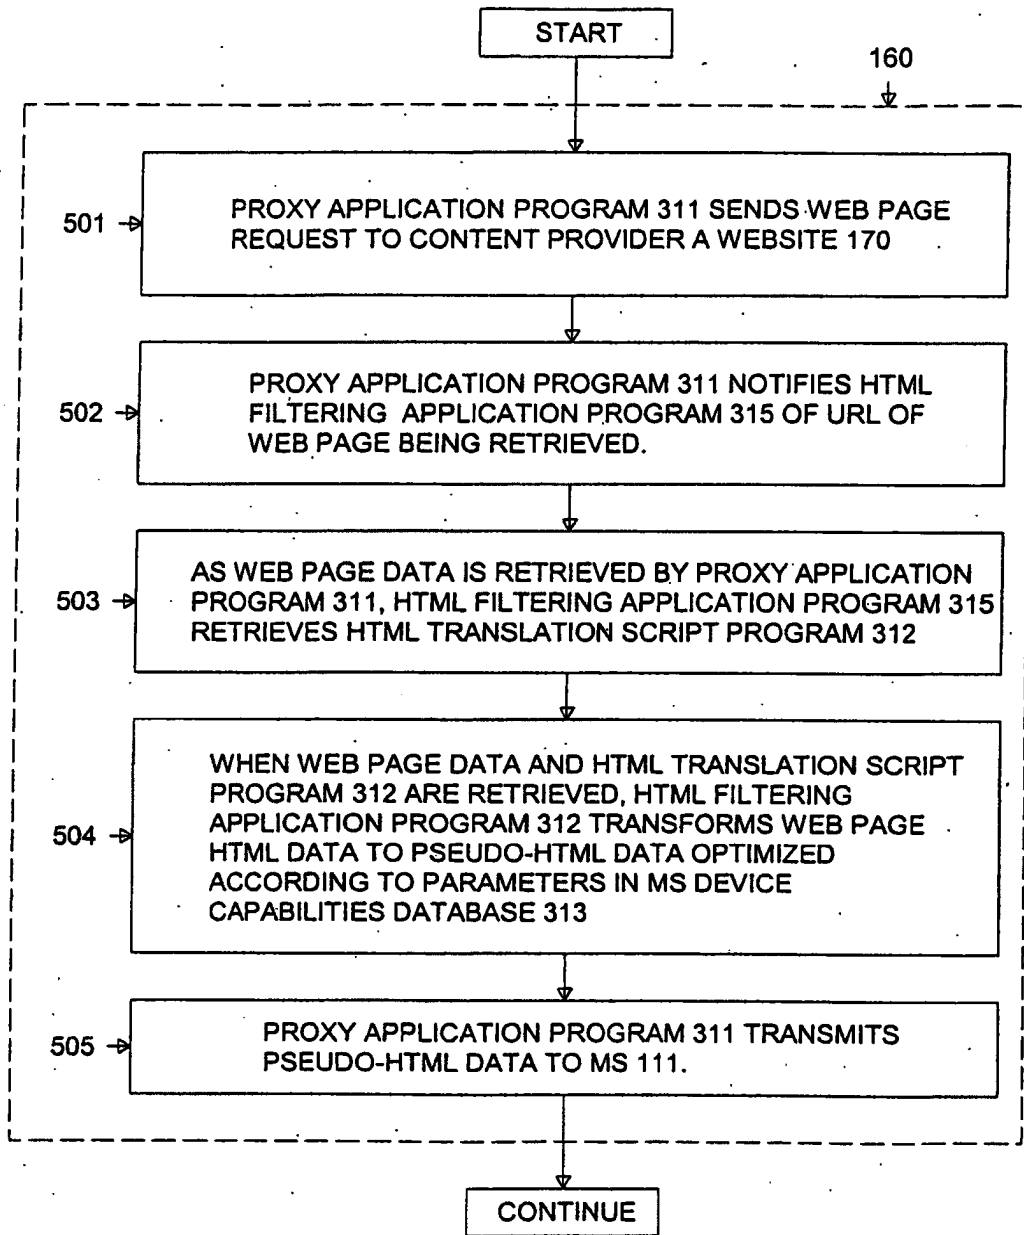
START

160

501

PROXY APPLICATION PROGRAM 311 SENDS WEB PAGE REQUEST TO CONTENT PROVIDER A WEBSITE 170

502

PROXY APPLICATION PROGRAM 311 NOTIFIES HTML FILTERING APPLICATION PROGRAM 315 OF URL OF WEB PAGE BEING RETRIEVED.

503

AS WEB PAGE DATA IS RETRIEVED BY PROXY APPLICATION PROGRAM 311, HTML FILTERING APPLICATION PROGRAM 315 RETRIEVES HTML TRANSLATION SCRIPT PROGRAM 312

504

WHEN WEB PAGE DATA AND HTML TRANSLATION SCRIPT PROGRAM 312 ARE RETRIEVED, HTML FILTERING APPLICATION PROGRAM 312 TRANSFORMS WEB PAGE HTML DATA TO PSEUDO-HTML DATA OPTIMIZED ACCORDING TO PARAMETERS IN MS DEVICE CAPABILITIES DATABASE 313

505

PROXY APPLICATION PROGRAM 311 TRANSMITS PSEUDO-HTML DATA TO MS 111.

CONTINUE